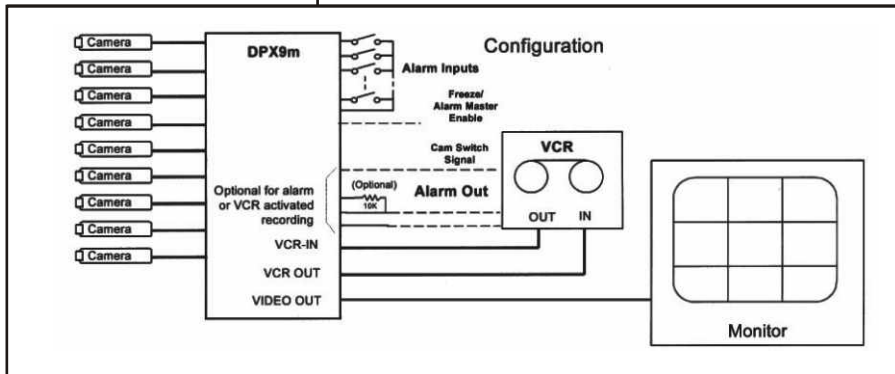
Camera
Camera
Camera
Camera
Camera
Camera
Camera
Camera
Camera

DPX9m

Configuration

Alarm Inputs

Freeze/ Alarm Master Enable

Cam Switch Signal

VCR

(Optional)
10K

Alarm Out

Optional for alarm or VCR activated recording

OUT IN

VCR-IN

VCR OUT

VIDEO OUT

Monitor